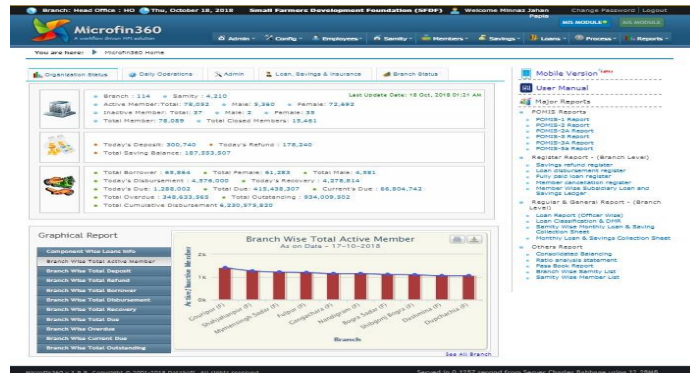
Branch: Head Office : HO Thu, October 18, 2018 Small Farmers Development Foundation (SFDF) Welcome Minhaz Jahan Pepio Change Password | Logout

Microfin360
A workflow driven MFI solution

80% MODULE 90% MODULE

Admin Config Employees Samity Members Savings Loans Process Reports

You are here: Microfin360 Home

Organization Status | Daily Operations | Admin | Loan, Savings & Insurance | Branch Status

Branch : 114 Samity : 4,210 Last Update Date: 18 Oct, 2018 01:21 Am
Active Member Total: 78,052 Male: 5,360 Female: 72,692
Inactive Member: Total: 37 Male: 2 Female: 35
Total Member: 78,089 Total Closed Members: 15,461

Today's Deposit: 300,740 Today's Refund : 178,240
Total Saving Balance: 187,253,507

Total Borrower : 65,884 Total Female: 61,293 Total Male: 4,591
Today's Disbursement : 4,576,000 Today's Recovery : 4,278,814
Today's Due: 1,288,002 Total Due: 415,435,307 Current's Due : 66,804,743
Total Overdue : 348,633,363 Total Outstanding : 934,009,502
Total Cumulative Disbursement 6,230,379,820

Graphical Report

Component Wise Loans Info
Branch Wise Total Active Member
Branch Wise Total Deposit
Branch Wise Total Refund
Branch Wise Total Borrower
Branch Wise Total Disbursement
Branch Wise Total Recovery
Branch Wise Total Due
Branch Wise Total Overdue
Branch Wise Current Due
Branch Wise Total Outstanding

Branch Wise Total Active Member
As on Date -- 17-10--2018

Active Member Number

2k
1k
0k

Gouripur (F)
Shaluphanpur (F)
Mymensingh Sadar (F)
Fulpur (F)
Gangachara (F)
Nandigram (F)
Bogra Sadar (F)
Shibganj Bogra (F)
Dasmina (F)
Dupchachia (F)

Branch

See All Branch

Mobile Version New
User Manual
Major Reports

PDMIS Reports
PDMIS-1 Report
PDMIS-2 Report
PDMIS-2A Report
PDMIS-3 Report
PDMIS-3A Report
PDMIS-5A Report

Register Report - (Branch Level)
Savings refund register
Loan disbursement register
Fully paid loan register
Member cancellation register
Member Wise Subsidiary Loan and Savings Ledger

Regular & General Report - (Branch Level)
Loan Report (Officer Wise)
Loan Classification & DMR
Samity Wise Monthly Loan & Saving Collection Sheet
Monthly Loan & Savings Collection Sheet

Others Report
Consolidated Balancing
Ratio analysis statement
Pass Book Report
Branch Wise Samity List
Samity Wise Member List

Microfin360 © 1.3.8 Copyright © 2001-2018 DataSoft. All rights reserved. Served in 0.3257 second from Server Charles Babbage using 12.29MB